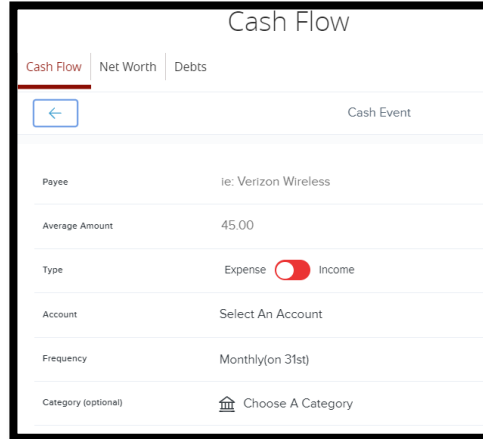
Cash Flow

Cash Flow | Net Worth | Debts

←

Cash Event

Payee ie: Verizon Wireless

Average Amount 45.00

Type Expense Income

Account Select An Account

Frequency Monthly(on 31st)

Category (optional) Choose A Category